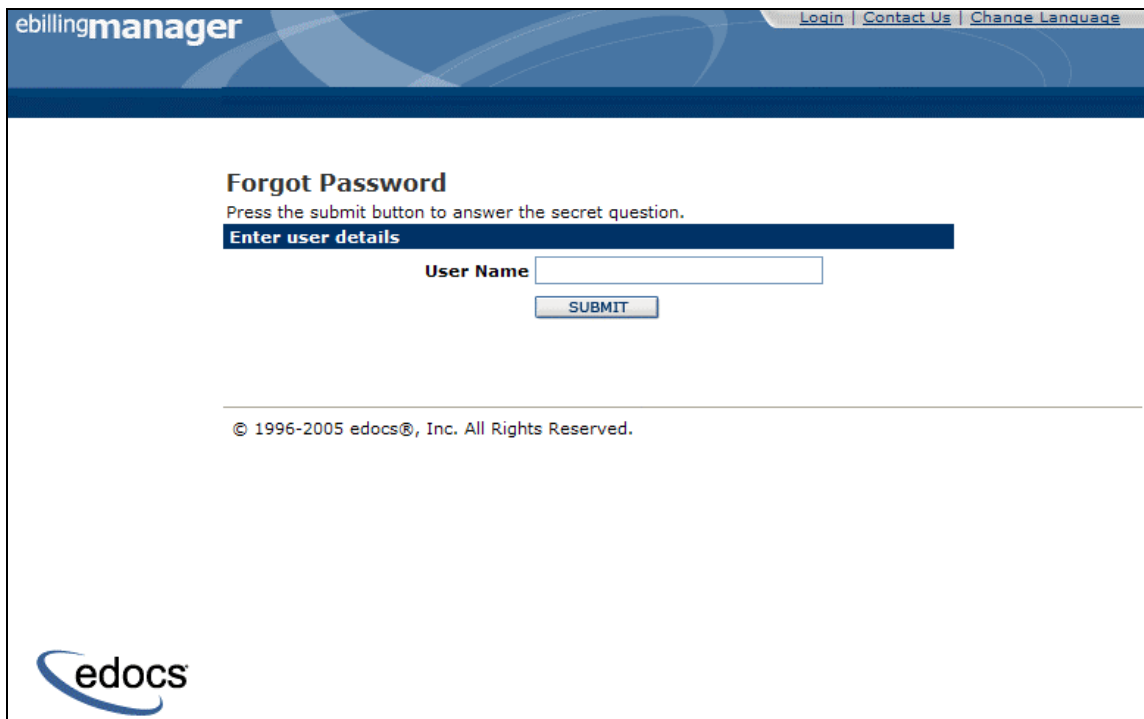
ebillingmanager

Login | Contact Us | Change Language

Forgot Password

Press the submit button to answer the secret question.

Enter user details

User Name

SUBMIT

© 1996-2005 edocs®, Inc. All Rights Reserved.

edocs